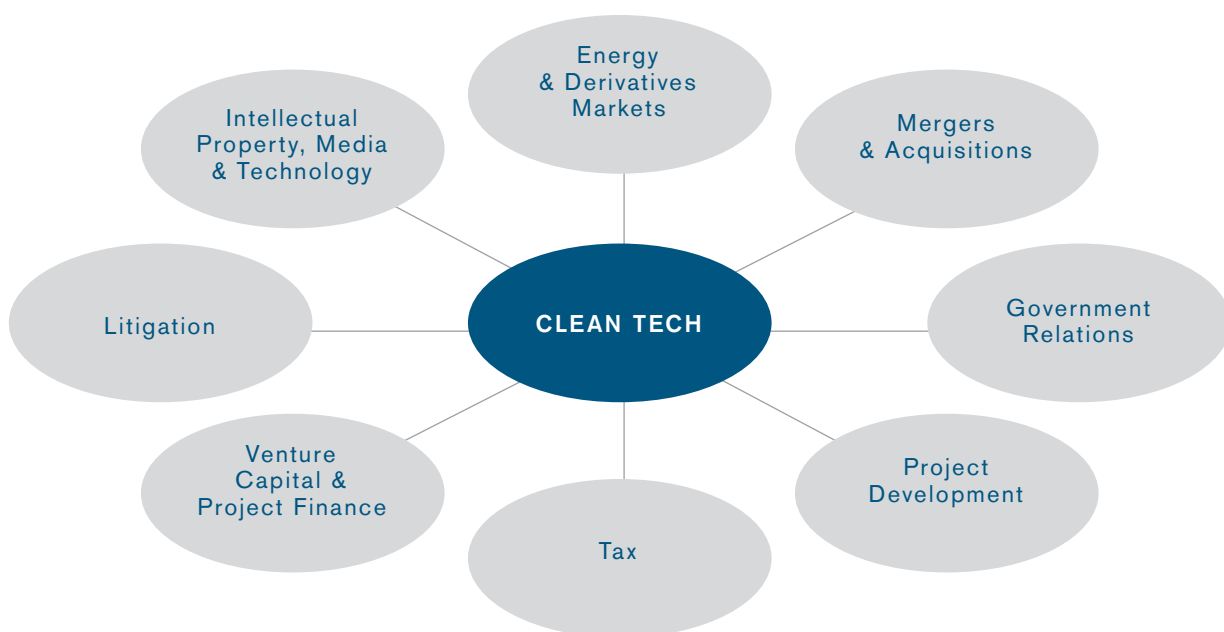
Energy & Derivatives Markets

Intellectual Property, Media & Technology

Mergers & Acquisitions

Litigation

CLEAN TECH

Government Relations

Venture Capital & Project Finance

Project Development

Tax